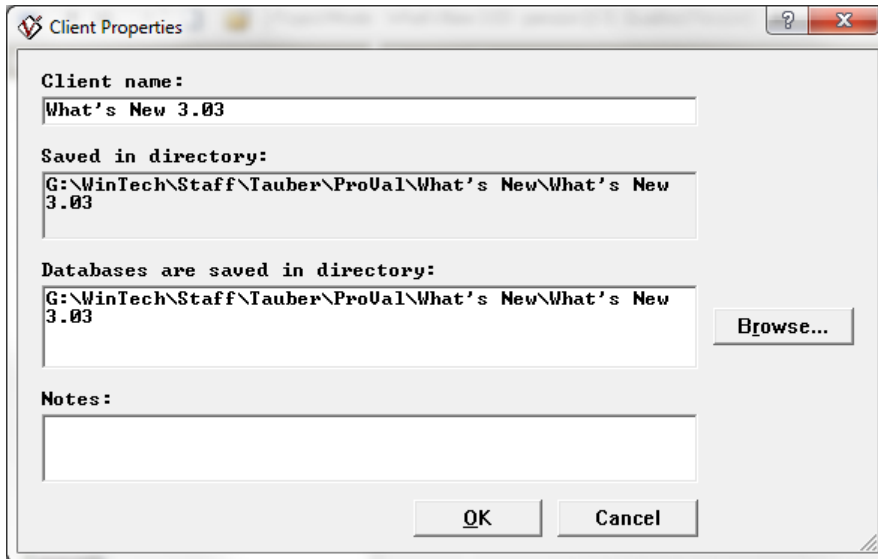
Client Properties

?

Client name:

What's New 3.03

Saved in directory:

G:\WinTech\Staff\Tauber\ProVal\What's New\What's New 3.03

Databases are saved in directory:

G:\WinTech\Staff\Tauber\ProVal\What's New\What's New 3.03

Browse...

Notes:

OK

Cancel